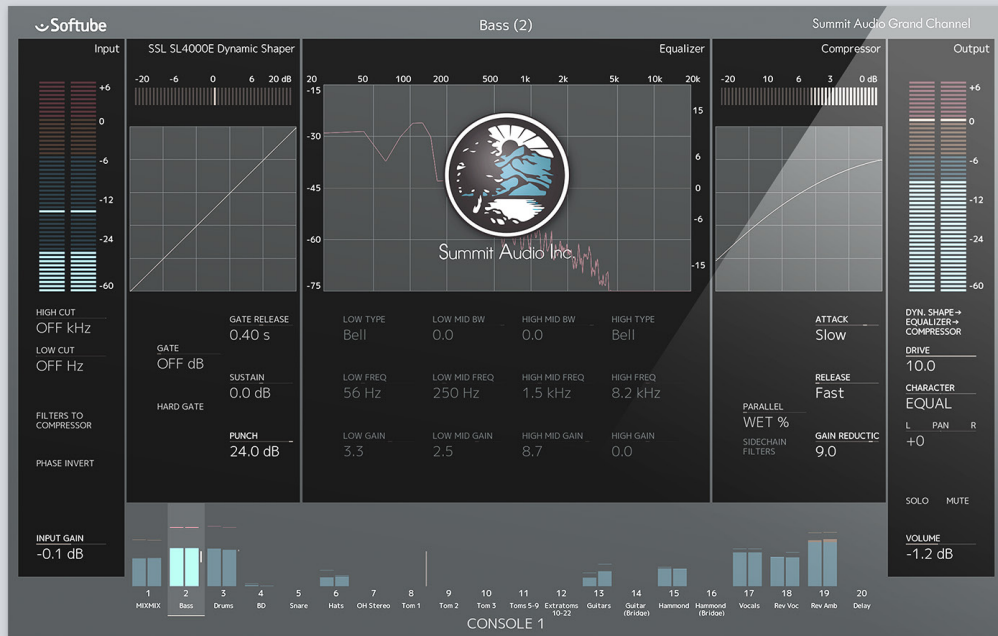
Softube
Bass (2)
Summit Audio Grand Channel

Input
+6
0
-6
-12
-24
-60

HIGH CUT
OFF kHz
LOW CUT
OFF Hz
FILTERS TO COMPRESSOR
PHASE INVERT
INPUT GAIN
-0.1 dB

SSL SL4000E Dynamic Shaper
-20 -6 0 6 20 dB
GATE RELEASE
0.40 s
GATE
OFF dB
SUSTAIN
0.0 dB
HARD GATE
PUNCH
24.0 dB

Equalizer
20 50 100 200 500 1k 2k 5k 10k 20k
-15
-30
-45
-60
-75
15
6
0
-6
-15
Summit Audio Inc.
LOW TYPE
Bell
LOW MID BW
0.0
HIGH MID BW
0.0
HIGH TYPE
Bell
LOW FREQ
56 Hz
LOW MID FREQ
250 Hz
HIGH MID FREQ
1.5 kHz
HIGH FREQ
8.2 kHz
LOW GAIN
3.3
LOW MID GAIN
2.5
HIGH MID GAIN
8.7
HIGH GAIN
0.0

Compressor
-20 10 6 3 0 dB
ATTACK
Slow
RELEASE
Fast
PARALLEL
WET %
SIDECHAIN FILTERS
GAIN REDUCTIC
9.0

Output
+6
0
-6
-12
-24
-60
DYN. SHAPE→ EQUALIZER→ COMPRESSOR
DRIVE
10.0
CHARACTER
EQUAL
L PAN R
+0
SOLO MUTE
VOLUME
-1.2 dB

1 MIXMIX
2 Bass
3 Drums
4 BD
5 Snare
6 Hats
7 OH Stereo
8 Tom 1
9 Tom 2
10 Tom 3
11 Toms 5-9
12 Extratoms 10-22
13 Guitars
14 Guitar (Bridge)
15 Hammond
16 Hammond (Bridge)
17 Vocals
18 Rev Voc
19 Rev Amb
20 Delay
CONSOLE 1